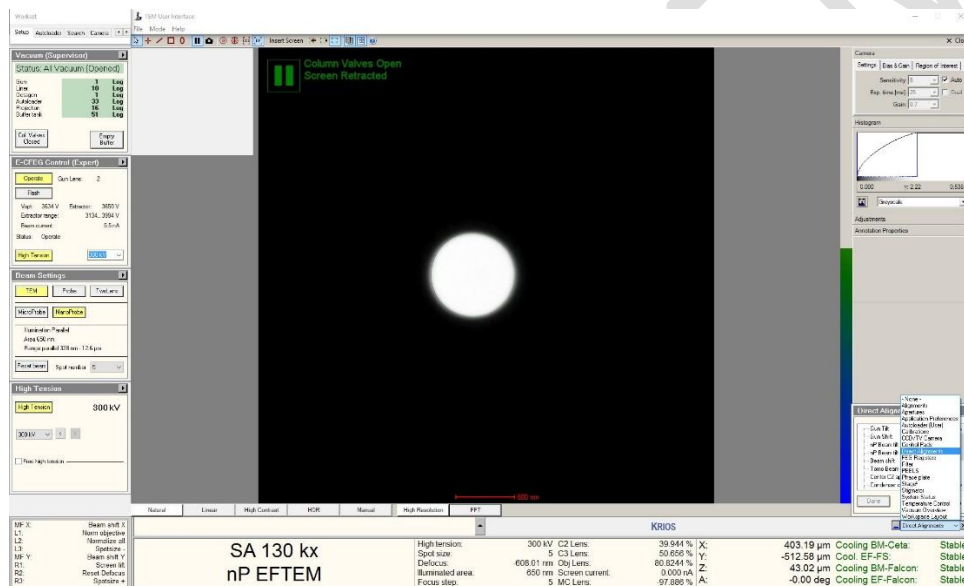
Workset
Setup Autoloader Search Camera

TEM User Interface
File Mode Help
Insert Screen

Vacuum (Supervisor)
Status: All Vacuum (Opened)
Gun 1 Log
Liner 10 Log
Octagon 1 Log
Autoloader 33 Log
Projection 16 Log
Buffer tank 51 Log
Col. Valves Closed
Empty Buffer

E-CFEG Control (Expert)
Operate Gun Lens: 2
Flash
Vapl: 3634 V Extractor: 3650 V
Extractor range: 3134...3984 V
Beam current: 6.5 nA
Status: Operate
High Tension

Beam Settings
TEM Probe TestLens
MicroProbe NanoProbe
Illumination Parallel
Area 650 nm
Range parallel 338 nm - 12.6 µm
Reset beam Spot number 5

High Tension
High Tension 300 kV
300 kV
Free high tension

Column Valves Open
Screen Retracted

500 nm

Natural Linear High Contrast HDR Manual High Resolution FFT

Camera
Settings Bias & Gain Region of Interest
Sensitivity 5 Auto
Exp. time [ms] 25
Gain 0.7
Histogram
0.000 0.22 0.538
Greyscale
Adjustments
Annotation Properties

Direct Alignments
Gun Tilt
Gun Shift
nP Beam tilt
nP Beam shift
Beam shift
Tomo Beam
Coma C2
Condenser
Done

- None -
Alignments
Apertures
Application Preferences
Autoloader (Store)
Calibrations
CCD/TV Camera
Control Pads
Direct Alignments
FEG Registers
Filter
PEELS
Phase plate
Stage
Stigmator
System Status
Temperature Control
Vacuum Overview
Workspace Layout
Direct Alignments

MF X: Beam shift X
L1: Norm objective
L2: Normalize all
L3: Spotsize -
MF Y: Beam shift Y
R1: Screen lift
R2: Reset Defocus
R3: Spotsize +

KRIOS

SA 130 kx
nP EFTEM

High tension: 300 kV
Spot size: 5
Defocus: 608.01 nm
Illuminated area: 650 nm
Focus step: 5
C2 Lens: 39.944 %
C3 Lens: 50.656 %
Obj Lens: 80.8244 %
Screen current: 0.000 nA
MC Lens: 97.886 %
X: 403.19 µm
Y: -512.58 µm
Z: 43.02 µm
A: -0.00 deg
Cooling BM-Ceta: Stable
Cool. EF-FS: Stable
Cooling BM-Falcon: Stable
Cooling EF-Falcon: Stable